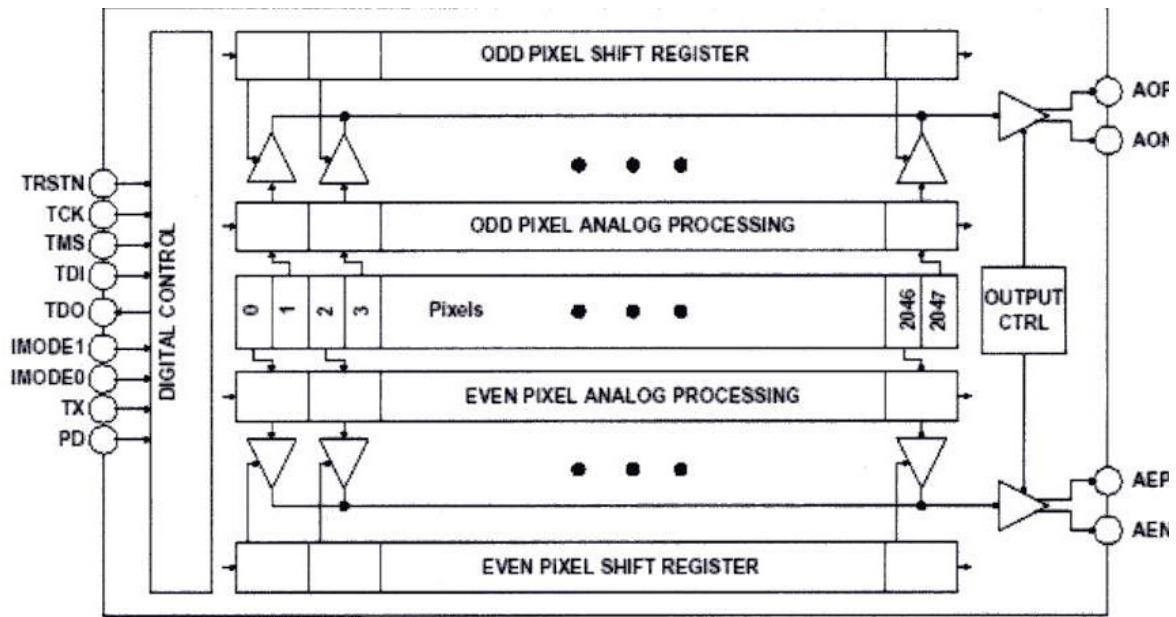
ODD PIXEL SHIFT REGISTER

AOP

AON

TRSTN
TCK
TMS
TDI
TDO
IMODE1
IMODE0
TX
PD

DIGITAL CONTROL

ODD PIXEL ANALOG PROCESSING

0
1
2
3
Pixels
2046
2047

OUTPUT CTRL

EVEN PIXEL ANALOG PROCESSING

AEP

AEN

EVEN PIXEL SHIFT REGISTER